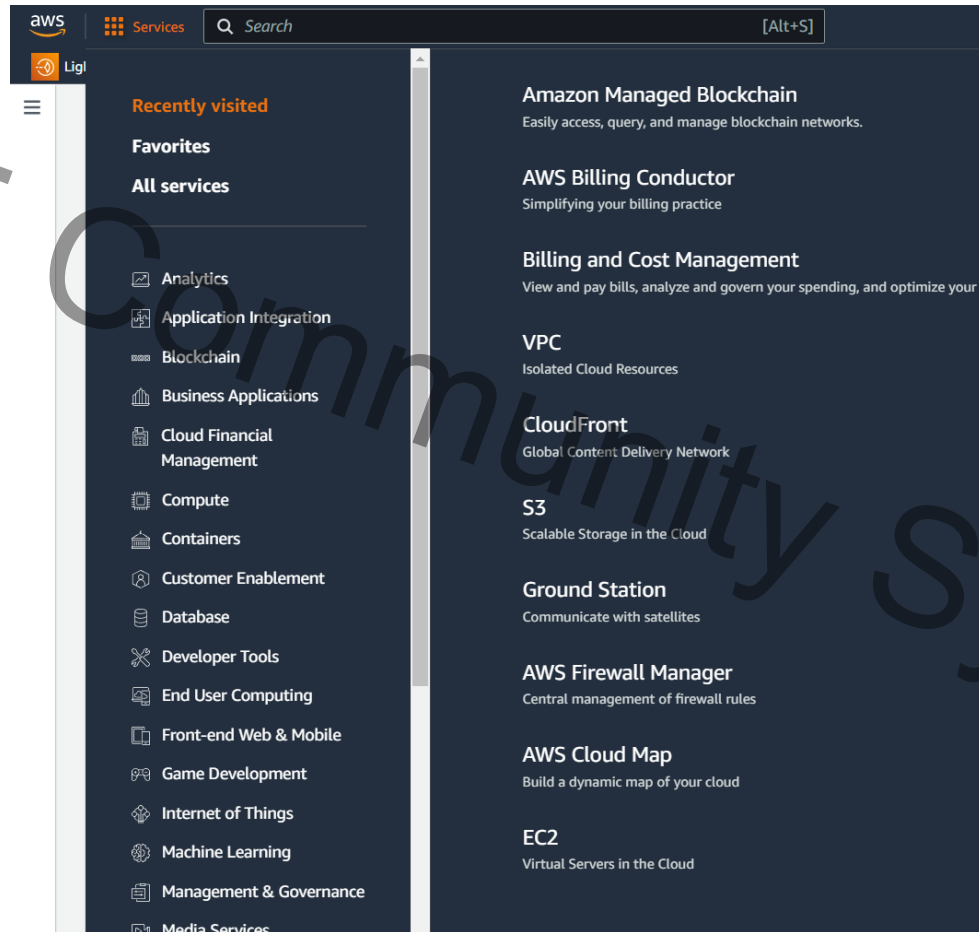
aws Services Search [Alt+S]

Ligl

Recently visited

Favorites

All services

Analytics

Application Integration

Blockchain

Business Applications

Cloud Financial Management

Compute

Containers

Customer Enablement

Database

Developer Tools

End User Computing

Front-end Web & Mobile

Game Development

Internet of Things

Machine Learning

Management & Governance

Media Services

Amazon Managed Blockchain
Easily access, query, and manage blockchain networks.

AWS Billing Conductor
Simplifying your billing practice

Billing and Cost Management
View and pay bills, analyze and govern your spending, and optimize your

VPC
Isolated Cloud Resources

CloudFront
Global Content Delivery Network

S3
Scalable Storage in the Cloud

Ground Station
Communicate with satellites

AWS Firewall Manager
Central management of firewall rules

AWS Cloud Map
Build a dynamic map of your cloud

EC2
Virtual Servers in the Cloud

Community S